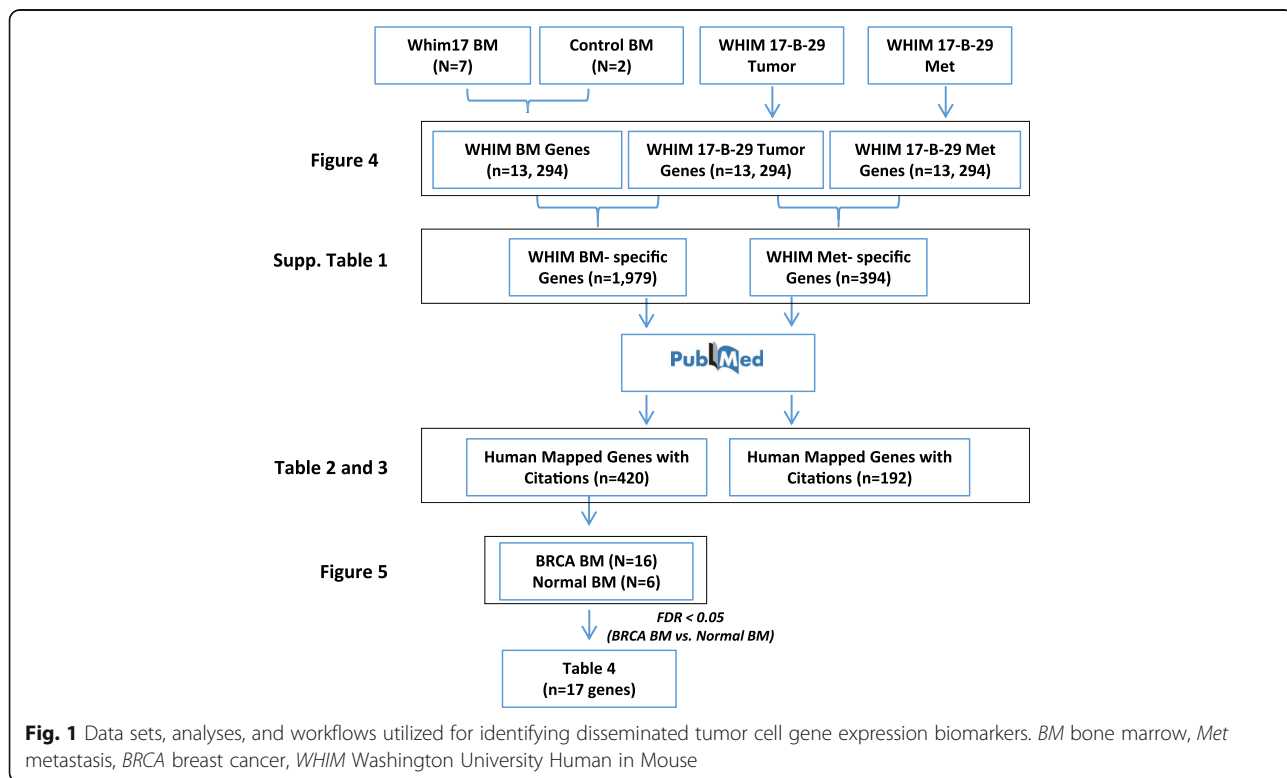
Whim17 BM (N=7)

Control BM (N=2)

WHIM 17-B-29 Tumor

WHIM 17-B-29 Met

Figure 4

WHIM BM Genes (n=13, 294)

WHIM 17-B-29 Tumor Genes (n=13, 294)

WHIM 17-B-29 Met Genes (n=13, 294)

Supp. Table 1

WHIM BM- specific Genes (n=1,979)

WHIM Met- specific Genes (n=394)

PubMed

Table 2 and 3

Human Mapped Genes with Citations (n=420)

Human Mapped Genes with Citations (n=192)

Figure 5

BRCA BM (N=16)
Normal BM (N=6)

FDR < 0.05
(BRCA BM vs. Normal BM)

Table 4
(n=17 genes)

**Fig. 1** Data sets, analyses, and workflows utilized for identifying disseminated tumor cell gene expression biomarkers. *BM* bone marrow, *Met* metastasis, *BRCA* breast cancer, *WHIM* Washington University Human in Mouse